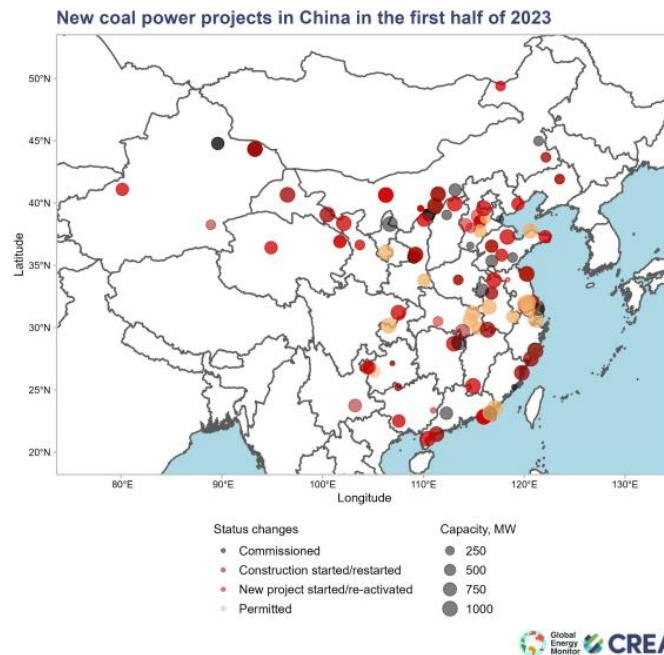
New coal power projects in China in the first half of 2023

50°N
45°N
40°N
35°N
30°N
25°N
20°N

Latitude

80°E
90°E
100°E
110°E
120°E
130°E

Longitude

Status changes
Commissioned
Construction started/restarted
New project started/re-activated
Permitted

Capacity, MW
250
500
750
1000

Global Energy Monitor
CREA